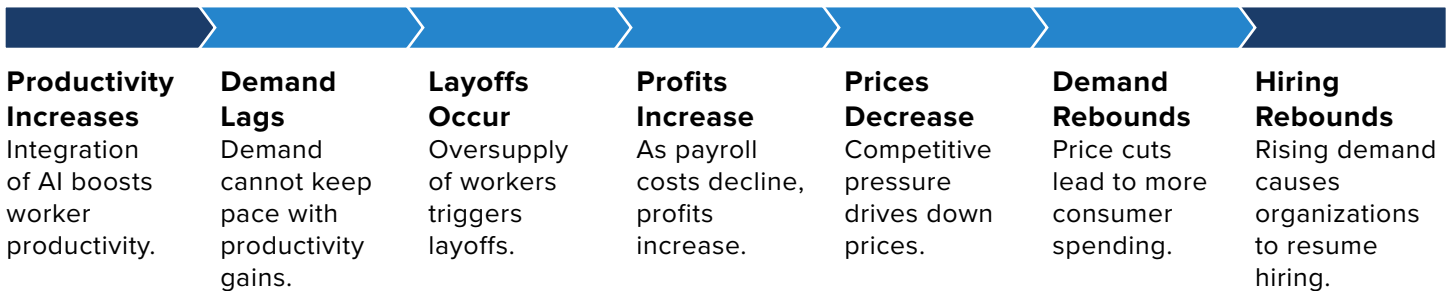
Productivity Increases
Integration of AI boosts worker productivity.

Demand Lags
Demand cannot keep pace with productivity gains.

Layoffs Occur
Oversupply of workers triggers layoffs.

Profits Increase
As payroll costs decline, profits increase.

Prices Decrease
Competitive pressure drives down prices.

Demand Rebounds
Price cuts lead to more consumer spending.

Hiring Rebounds
Rising demand causes organizations to resume hiring.